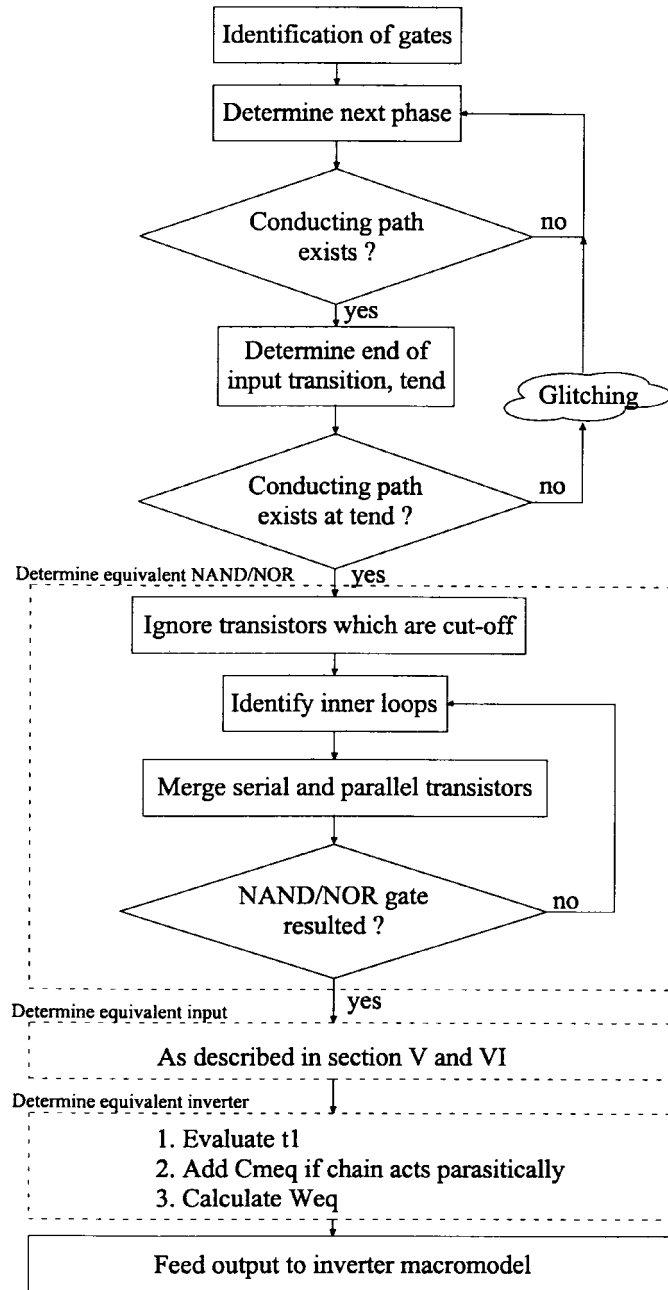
Identification of gates

Determine next phase

Conducting path exists ?

no

yes

Determine end of input transition, tend

Glitching

Conducting path exists at tend ?

no

Determine equivalent NAND/NOR

yes

Ignore transistors which are cut-off

Identify inner loops

Merge serial and parallel transistors

NAND/NOR gate resulted ?

no

yes

Determine equivalent input

As described in section V and VI

Determine equivalent inverter

1. Evaluate t1
2. Add Cmeq if chain acts parasitically
3. Calculate Weq

Feed output to inverter macromodel